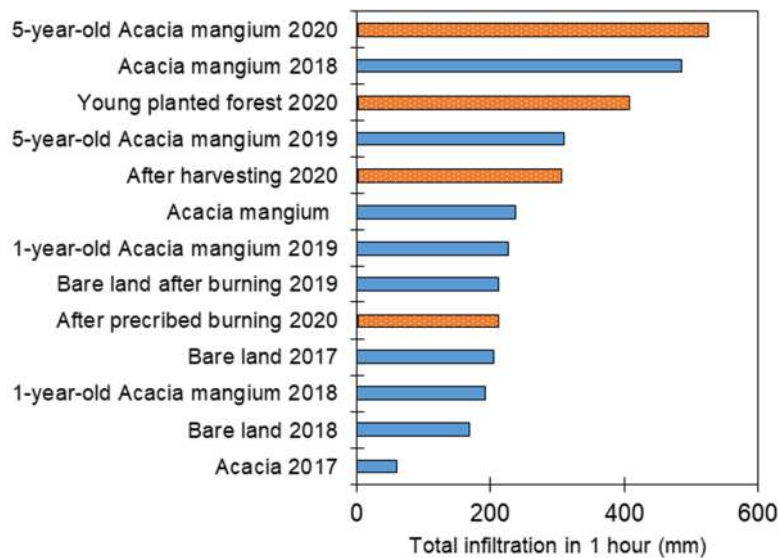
5-year-old Acacia mangium 2020
Acacia mangium 2018
Young planted forest 2020
5-year-old Acacia mangium 2019
After harvesting 2020
Acacia mangium
1-year-old Acacia mangium 2019
Bare land after burning 2019
After precribed burning 2020
Bare land 2017
1-year-old Acacia mangium 2018
Bare land 2018
Acacia 2017

0
200
400
600
Total infiltration in 1 hour (mm)